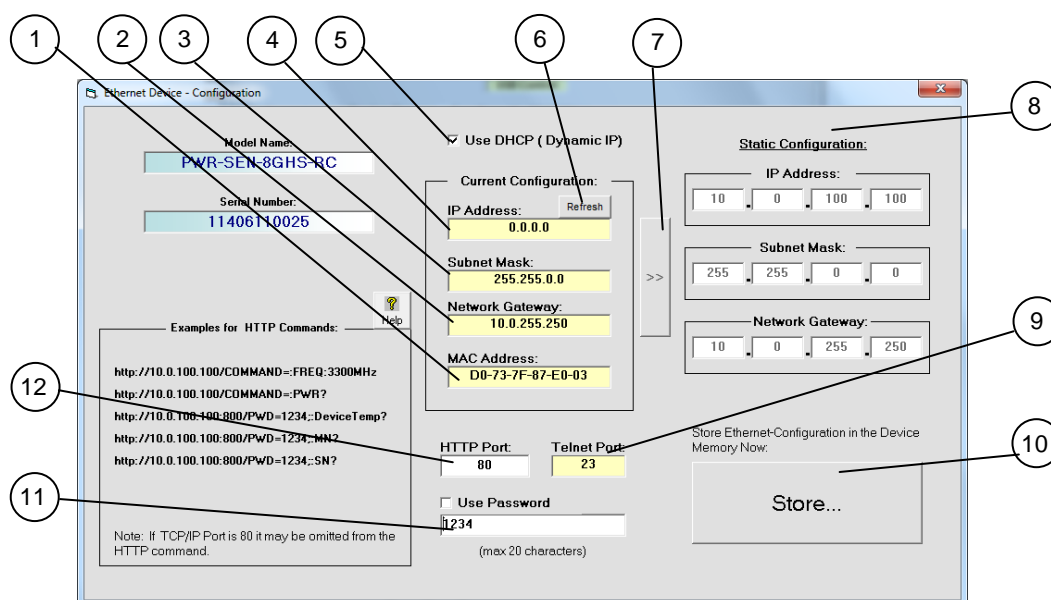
1 2 3 4 5 6 7

Ethernet Device - Configuration

8

Model Name:
PWR-SEN-8GHS-RC

Serial Number:
11406110025

Use DHCP ( Dynamic IP)

Current Configuration:

IP Address:
Refresh
0.0.0.0

Subnet Mask:
255.255.0.0

Network Gateway:
10.0.255.250

MAC Address:
D0-73-7F-87-E0-03

>>

Static Configuration:

IP Address:
10 . 0 . 100 . 100

Subnet Mask:
255 . 255 . 0 . 0

Network Gateway:
10 . 0 . 255 . 250

9

Help

Examples for HTTP Commands:

http://10.0.100.100/COMMAND=:FREQ:3300MHz

http://10.0.100.100/COMMAND=:PWR?

http://10.0.100.100:800/PWD=1234;:DeviceTemp?

http://10.0.100.100:800/PWD=1234;:MN?

http://10.0.100.100:800/PWD=1234;:SN?

Note: If TCP/IP Port is 80 it may be omitted from the HTTP command.

12

HTTP Port:
80

Telnet Port:
23

Store Ethernet-Configuration in the Device Memory Now:

10

Store...

11

Use Password
1234
(max 20 characters)